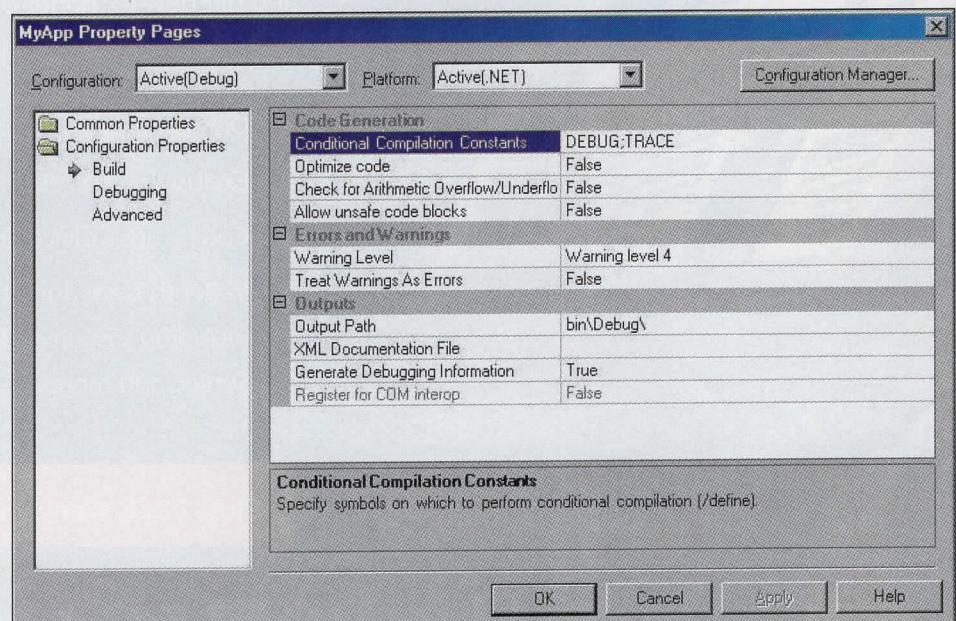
MyApp Property Pages

Configuration: Active(Debug)

Platform: Active(.NET)

Configuration Manager...

Common Properties
Configuration Properties
Build
Debugging
Advanced

Code Generation

| | |
|---|---|
| Conditional Compilation Constants | DEBUG;TRACE |
| Optimize code | False |
| Check for Arithmetic Overflow/Underflo | False |
| Allow unsafe code blocks | False |

Errors and Warnings

| | |
|---|---|
| Warning Level | Warning level 4 |
| Treat Warnings As Errors | False |

Outputs

| | |
|---|---|
| Output Path | bin\Debug\ |
| XML Documentation File | |
| Generate Debugging Information | True |
| Register for COM interop | False |

Conditional Compilation Constants
Specify symbols on which to perform conditional compilation (/define).

OK
Cancel
Apply
Help